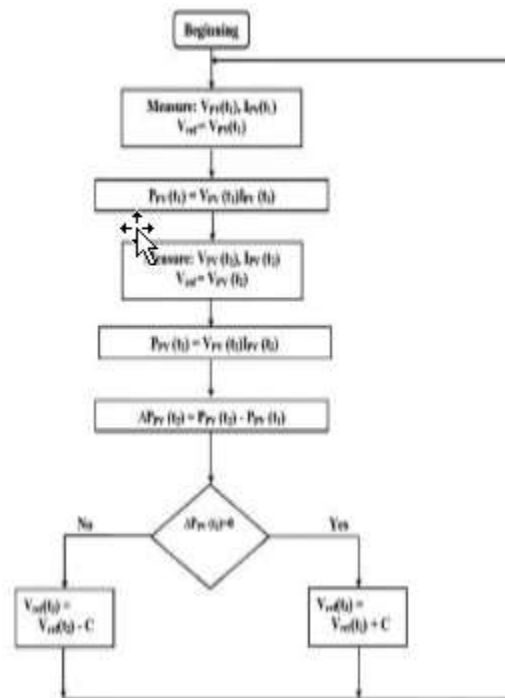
Beginning

Measure: $V_{PV}(t_1)$, $I_{PV}(t_1)$
$V_{ref} = V_{PV}(t_1)$

$P_{PV}(t_1) = V_{PV}(t_1)I_{PV}(t_1)$

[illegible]easure: $V_{PV}(t_2)$, $I_{PV}(t_2)$
$V_{ref} = V_{PV}(t_2)$

$P_{PV}(t_2) = V_{PV}(t_2)I_{PV}(t_2)$

$\Delta P_{PV}(t_2) = P_{PV}(t_2) - P_{PV}(t_1)$

$\Delta P_{PV}(t_2) > 0$

No

Yes

$V_{ref}(t_2) = V_{ref}(t_1) - C$

$V_{ref}(t_2) = V_{ref}(t_1) + C$